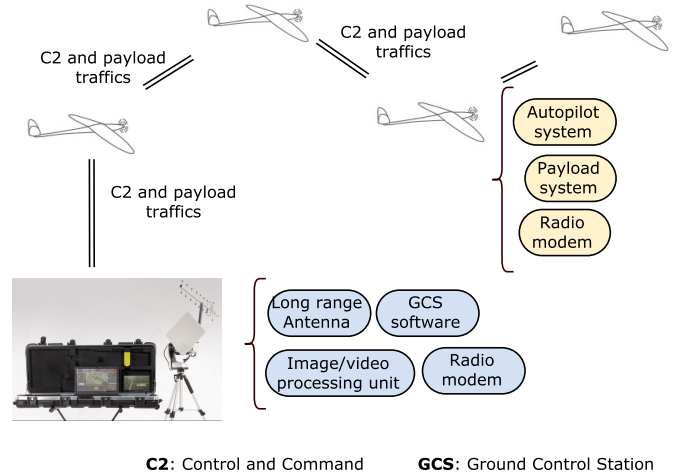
C2 and payload traffics

C2 and payload traffics

C2 and payload traffics

Autopilot system

Payload system

Radio modem

Long range Antenna

GCS software

Image/video processing unit

Radio modem

**C2**: Control and Command

**GCS**: Ground Control Station